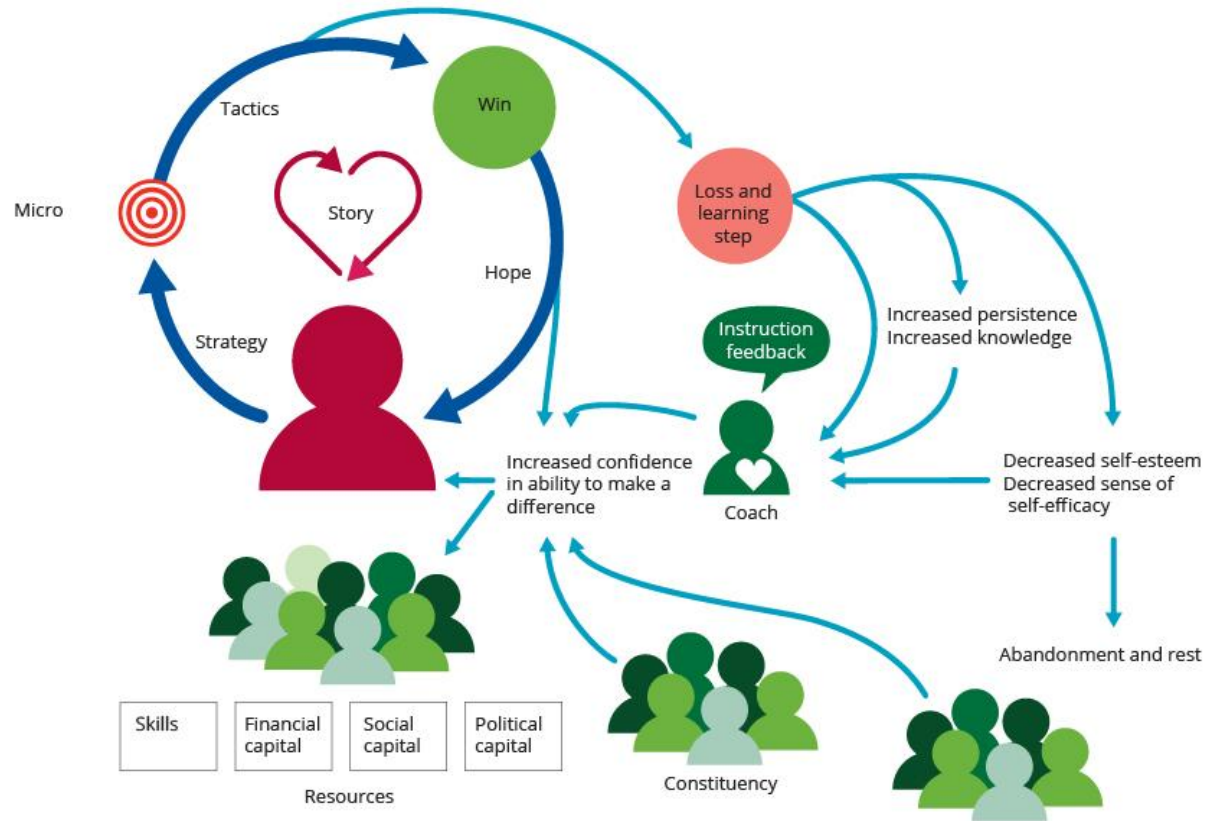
Tactics

Win

Micro

Story

Loss and learning step

Hope

Strategy

Instruction feedback

Increased persistence
Increased knowledge

Increased confidence in ability to make a difference

Coach

Decreased self-esteem
Decreased sense of self-efficacy

Abandonment and rest

Skills

Financial capital

Social capital

Political capital

Resources

Constituency